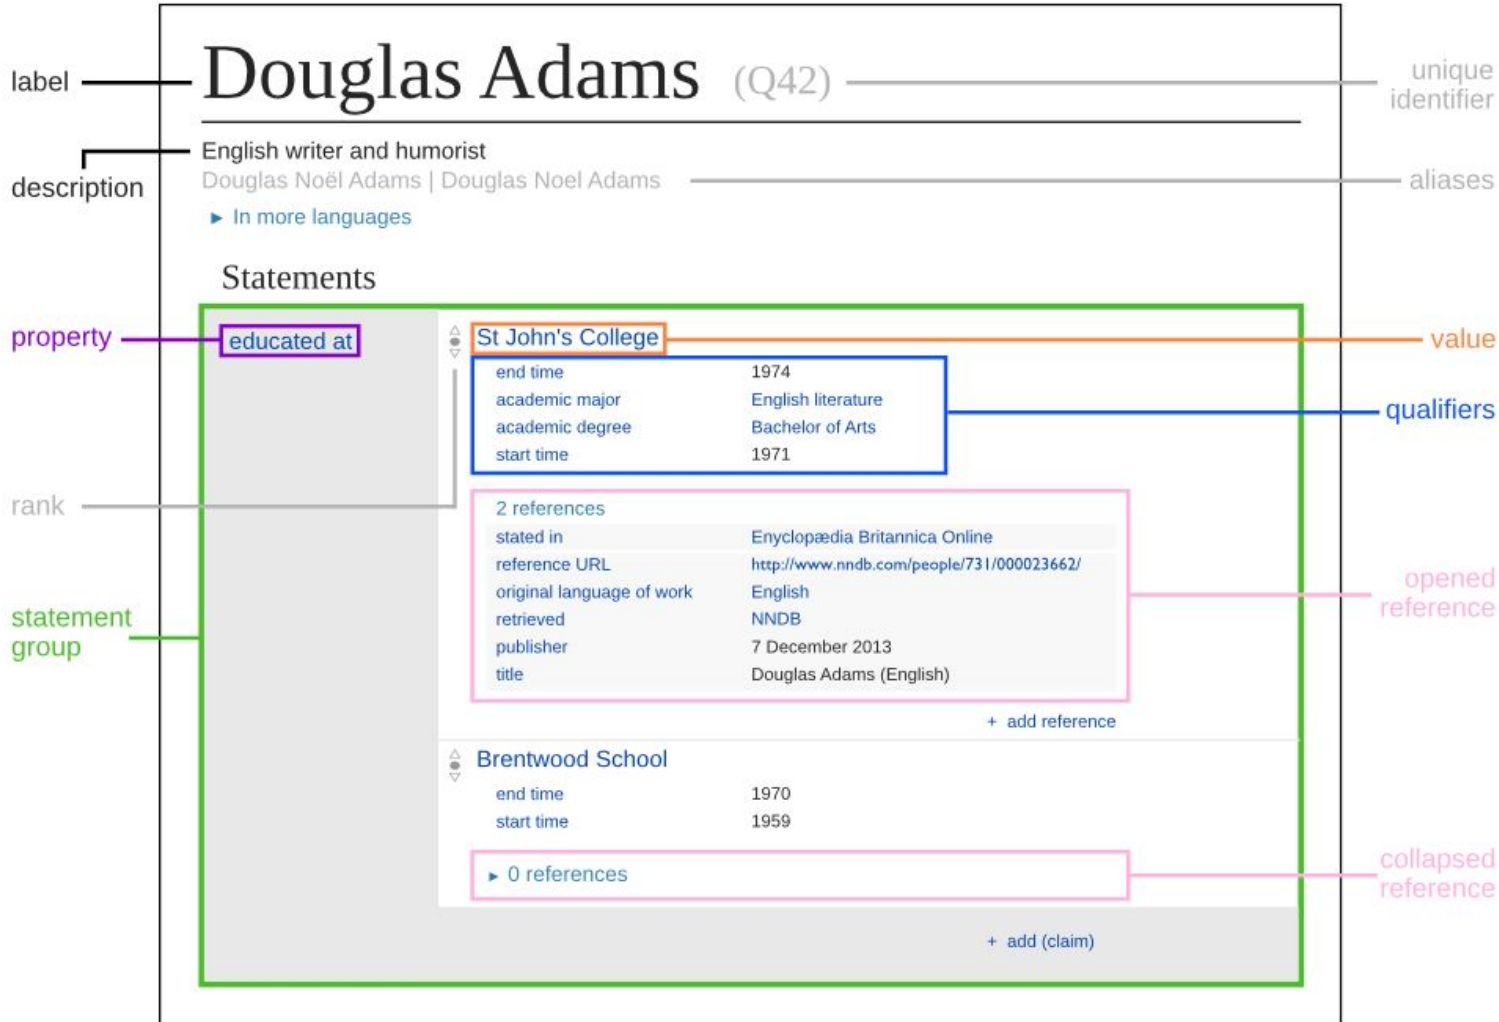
label

Douglas Adams (Q42)

unique identifier

description

English writer and humorist

Douglas Noël Adams | Douglas Noel Adams

aliases

► In more languages

Statements

property

educated at

St John's College

value

| end time | 1974 |
|---|---|
| academic major | English literature |
| academic degree | Bachelor of Arts |
| start time | 1971 |

qualifiers

rank

2 references

| stated in | Encyclopædia Britannica Online |
|---|---|
| reference URL | http://www.nndb.com/people/731/000023662/ |
| original language of work | English |
| retrieved | NNDB |
| publisher | 7 December 2013 |
| title | Douglas Adams (English) |

opened reference

statement group

+ add reference

Brentwood School

| end time | 1970 |
|---|---|
| start time | 1959 |

► 0 references

collapsed reference

+ add (claim)